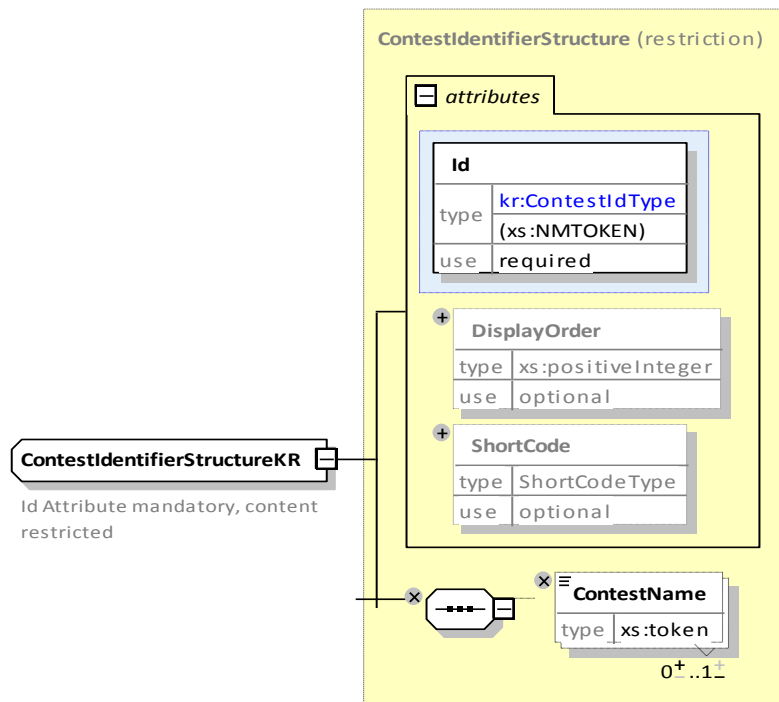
ContestIdentifierStructure (restriction)

attributes

Id

| type | kr:ContestIdType |
|---|---|
| | (xs:NMTOKEN) |
| use | required |

DisplayOrder

| type | xs:positiveInteger |
|---|---|
| use | optional |

ShortCode

| type | ShortCodeType |
|---|---|
| use | optional |

ContestIdentifierStructureKR

Id Attribute mandatory, content restricted

ContestName

| type | xs:token |
|---|---|

0..1